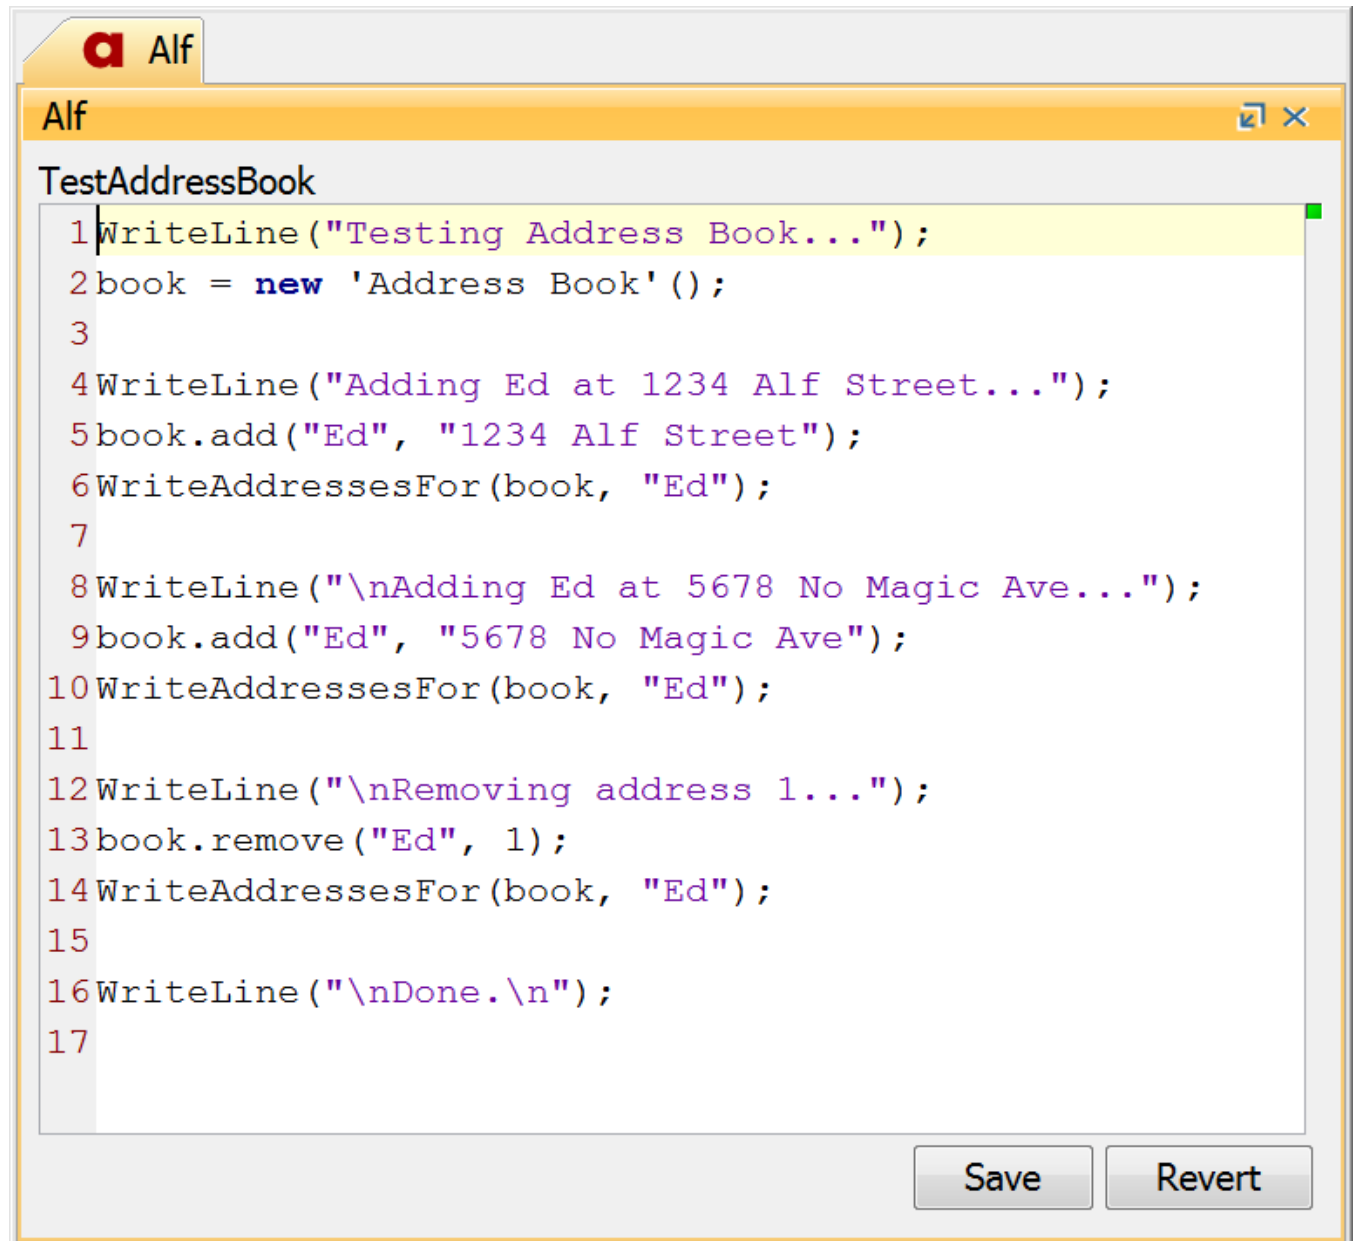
a Alf

Alf

TestAddressBook

1 WriteLine("Testing Address Book...");
2 book = new 'Address Book'();
3
4 WriteLine("Adding Ed at 1234 Alf Street...");
5 book.add("Ed", "1234 Alf Street");
6 WriteAddressesFor(book, "Ed");
7
8 WriteLine("\nAdding Ed at 5678 No Magic Ave...");
9 book.add("Ed", "5678 No Magic Ave");
10 WriteAddressesFor(book, "Ed");
11
12 WriteLine("\nRemoving address 1...");
13 book.remove("Ed", 1);
14 WriteAddressesFor(book, "Ed");
15
16 WriteLine("\nDone.\n");
17

Save Revert